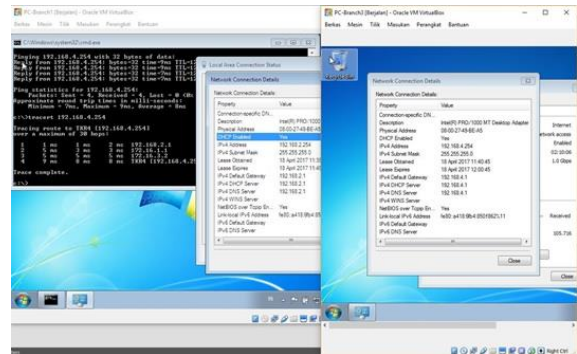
PC-Branch1 [Berjalan] - Oracle VM VirtualBox
Berkas Mesin Tilik Masukan Perangkat Bantuan

C:\Windows\system32\cmd.exe

Pinging 192.168.4.254 with 32 bytes of data:
Reply from 192.168.4.254: bytes=32 time=9ms TTL=1
Reply from 192.168.4.254: bytes=32 time=7ms TTL=1
Reply from 192.168.4.254: bytes=32 time=7ms TTL=1

Ping statistics for 192.168.4.254:
Packets: Sent = 4, Received = 4, Lost = 0 (0%
Approximate round trip times in milli-seconds:
Minimum = 9ms, Maximum = 9ms, Average = 8ms

c:\>tracert 192.168.4.254

Tracing route to TKB4 [192.168.4.254]
over a maximum of 30 hops:

1 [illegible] 192.168.2.1
2 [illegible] 172.16.1.1
3 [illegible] 172.16.3.2
4 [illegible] TKB4 [192.168.4.2

Trace complete.

c:\>

Local Area Connection Status

Network Connection Details

Network Connection Details:

| Property | Value |
|---|---|
| Connection-specific DN... | |
| Description | Intel(R) PRO/1000 |
| Physical Address | 08-00-27-49-BE-45 |
| DHCP Enabled | Yes |
| IPv4 Address | 192.168.2.254 |
| IPv4 Subnet Mask | 255.255.255.0 |
| Lease Obtained | 18 April 2017 11:3 |
| Lease Expires | 18 April 2017 11:4 |
| IPv4 Default Gateway | 192.168.2.1 |
| IPv4 DHCP Server | 192.168.2.1 |
| IPv4 DNS Server | 192.168.2.1 |
| IPv4 WINS Server | |
| NetBIOS over Tcpip En... | Yes |
| Link-local IPv6 Address | fe80::a418:9fb4:0 |
| IPv6 Default Gateway | |
| IPv6 DNS Server | |

PC-Branch3 [Berjalan] - Oracle VM VirtualBox
Berkas Mesin Tilik Masukan Perangkat Bantuan

Recycle Bin

Network Connection Details

Network Connection Details:

| Property | Value |
|---|---|
| Connection-specific DN... | |
| Description | Intel(R) PRO/1000 MT Desktop Adapter |
| Physical Address | 08-00-27-49-BE-45 |
| DHCP Enabled | Yes |
| IPv4 Address | 192.168.4.254 |
| IPv4 Subnet Mask | 255.255.255.0 |
| Lease Obtained | 18 April 2017 11:40:45 |
| Lease Expires | 18 April 2017 12:00:45 |
| IPv4 Default Gateway | 192.168.4.1 |
| IPv4 DHCP Server | 192.168.4.1 |
| IPv4 DNS Server | 192.168.4.1 |
| IPv4 WINS Server | |
| NetBIOS over Tcpip En... | Yes |
| Link-local IPv6 Address | fe80::a418:9fb4:0f60:f662f%11 |
| IPv6 Default Gateway | |
| IPv6 DNS Server | |

Close

Internet
etwork access
Enabled
02:10:06
1.0 Gbps

Received
505.736

Close

Right Ctrl